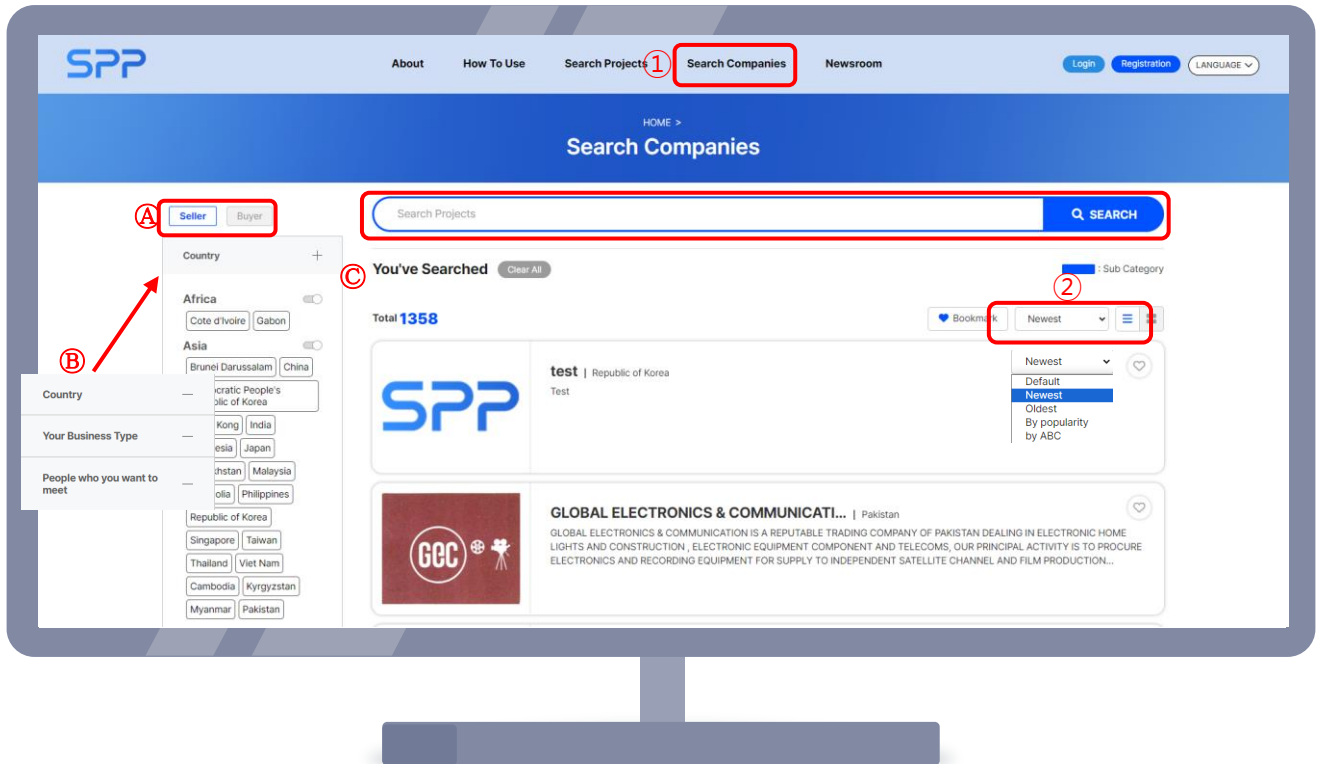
SPP

About How To Use Search Projects ① Search Companies Newsroom

Login Registration LANGUAGE

HOME >

Search Companies

Ⓐ Seller Buyer

Search Projects SEARCH

Country +

Ⓒ You've Searched Clear All

: Sub Category

Africa

Cote d'Ivoire Gabon

Asia

Brunei Darussalam China

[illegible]ocratic People's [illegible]blic of Korea

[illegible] Kong India

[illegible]esia Japan

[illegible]chstan Malaysia

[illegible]olia Philippines

Republic of Korea

Singapore Taiwan

Thailand Viet Nam

Cambodia Kyrgyzstan

Myanmar Pakistan

Ⓑ

Country —

Your Business Type —

People who you want to meet —

②

Total 1358

Bookmark Newest

test | Republic of Korea

Test

Newest

Default
Newest
Oldest
By popularity
by ABC

GLOBAL ELECTRONICS & COMMUNICATI... | Pakistan

GLOBAL ELECTRONICS & COMMUNICATION IS A REPUTABLE TRADING COMPANY OF PAKISTAN DEALING IN ELECTRONIC HOME LIGHTS AND CONSTRUCTION , ELECTRONIC EQUIPMENT COMPONENT AND TELECOMS, OUR PRINCIPAL ACTIVITY IS TO PROCURE ELECTRONICS AND RECORDING EQUIPMENT FOR SUPPLY TO INDEPENDENT SATELLITE CHANNEL AND FILM PRODUCTION...

GEC